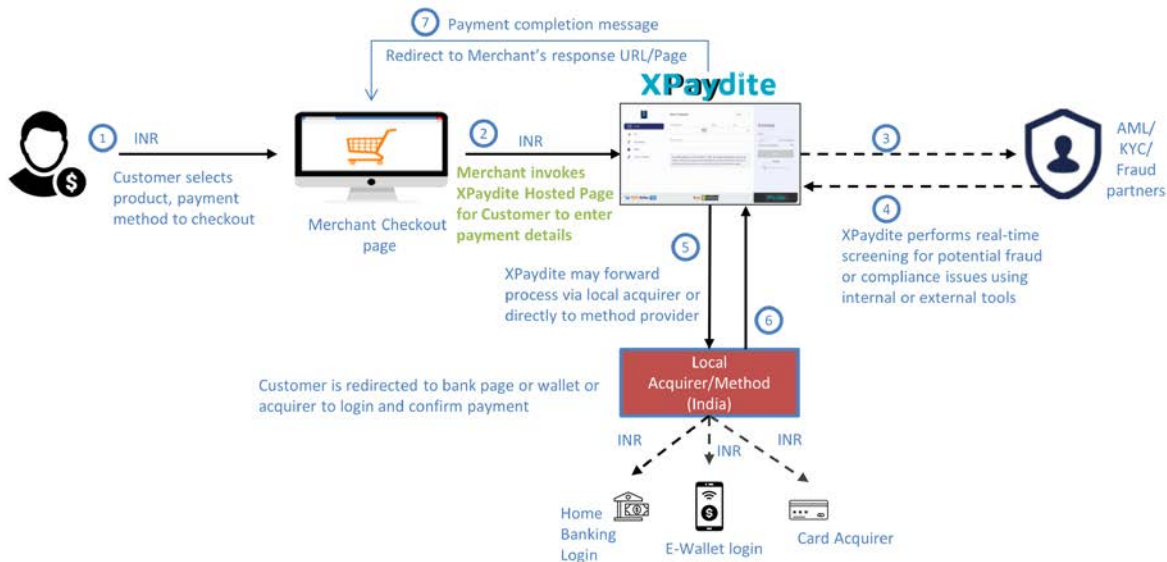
7 Payment completion message

Redirect to Merchant's response URL/Page

XPaydite

1 INR

Customer selects product, payment method to checkout

Merchant Checkout page

2 INR

Merchant invokes XPaydite Hosted Page for Customer to enter payment details

3

AML/ KYC/ Fraud partners

4

XPaydite performs real-time screening for potential fraud or compliance issues using internal or external tools

5

XPaydite may forward process via local acquirer or directly to method provider

6

Local Acquirer/Method (India)

Customer is redirected to bank page or wallet or acquirer to login and confirm payment

INR

INR

INR

Home Banking Login

E-Wallet login

Card Acquirer